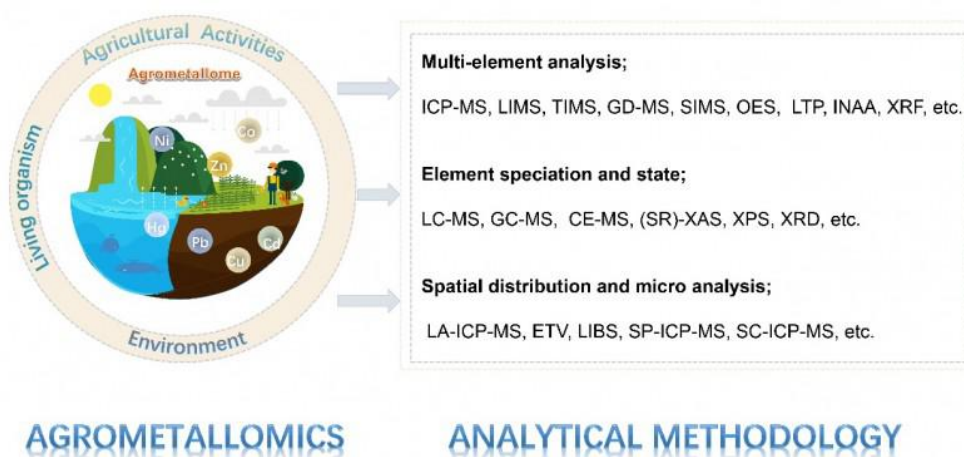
Agricultural Activities

Agrometallome

Living organism

Environment

Ni

Co

Zn

Hg

Pb

Cd

Cu

Multi-element analysis;

ICP-MS, LIMS, TIMS, GD-MS, SIMS, OES, LTP, INAA, XRF, etc.

Element speciation and state;

LC-MS, GC-MS, CE-MS, (SR)-XAS, XPS, XRD, etc.

Spatial distribution and micro analysis;

LA-ICP-MS, ETV, LIBS, SP-ICP-MS, SC-ICP-MS, etc.

AGROMETALLOMICS

ANALYTICAL METHODOLOGY